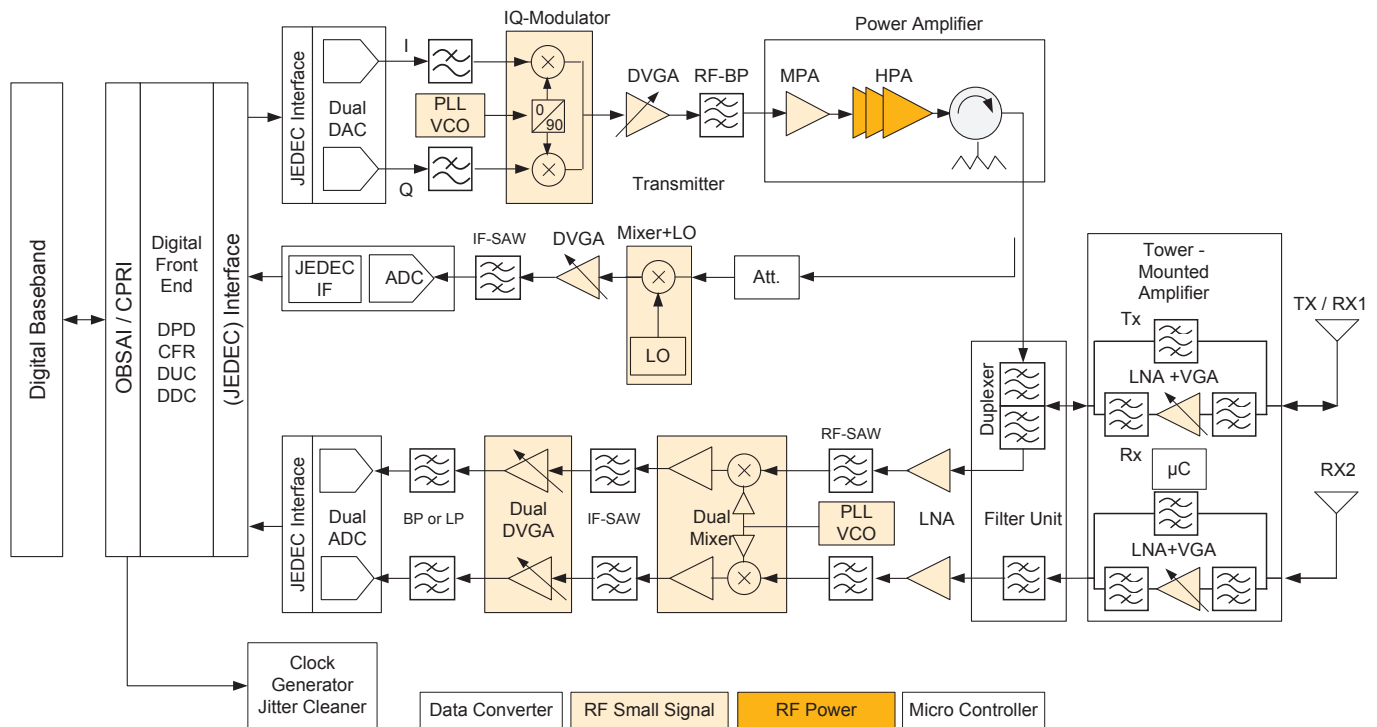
Digital Baseband

OBSAI / CPRI

Digital Front End

DPD
CFR
DUC
DDC

(JEDEC) Interface

JEDEC Interface

Dual DAC

I

Q

IQ-Modulator

PLL VCO

0
90

DVGA

RF-BP

Power Amplifier

MPA

HPA

Transmitter

JEDEC IF

ADC

IF-SAW

DVGA

Mixer+LO

LO

Att.

Tower - Mounted Amplifier

Tx

LNA +VGA

Rx

µC

LNA+VGA

TX / RX1

RX2

Duplexer

Filter Unit

JEDEC Interface

Dual ADC

BP or LP

Dual DVGA

IF-SAW

Dual Mixer

RF-SAW

PLL VCO

LNA

Clock Generator Jitter Cleaner

Data Converter

RF Small Signal

RF Power

Micro Controller